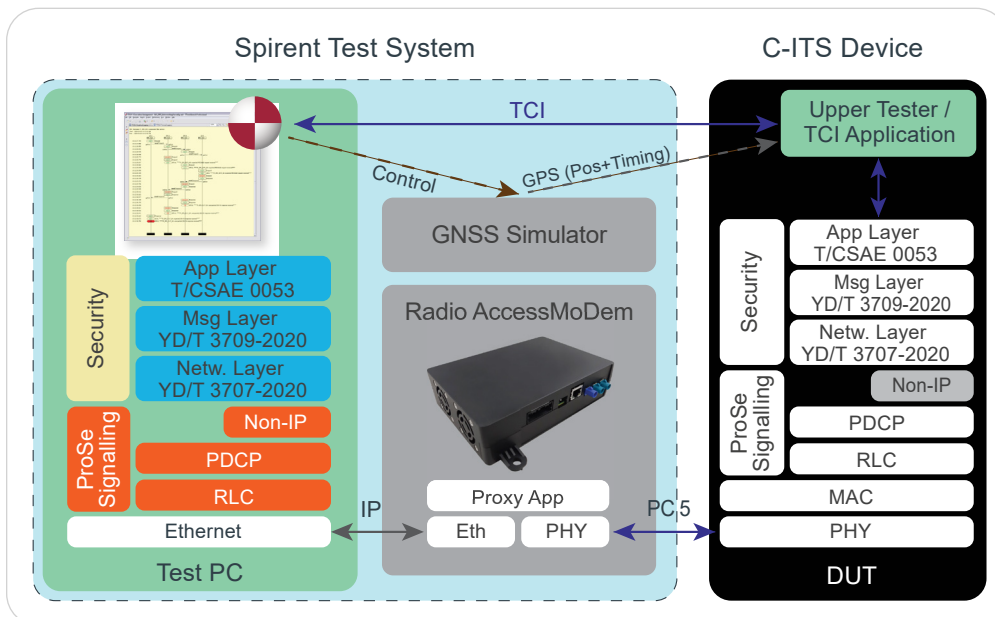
Spirent Test System

C-ITS Device

TCI

Upper Tester / TCI Application

Control

GPS (Pos+Timing)

GNSS Simulator

Security

App Layer T/CSAE 0053

Msg Layer YD/T 3709-2020

Netw. Layer YD/T 3707-2020

Radio AccessMoDem

ProSe Signalling

Non-IP

PDCP

RLC

Ethernet

IP

Proxy App

Eth

PHY

PC 5

Test PC

Security

App Layer T/CSAE 0053

Msg Layer YD/T 3709-2020

Netw. Layer YD/T 3707-2020

ProSe Signalling

Non-IP

PDCP

RLC

MAC

PHY

DUT